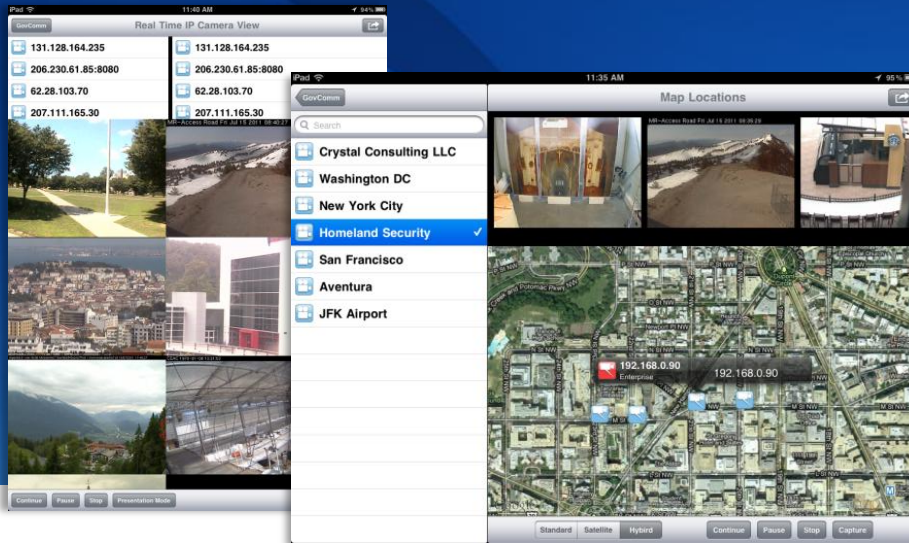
iPad 11:40 AM 94%
GovComm
Real Time IP Camera View
131.128.164.235
206.230.61.85:8080
62.28.103.70
207.111.165.30
131.128.164.235
206.230.61.85:8080
62.28.103.70
207.111.165.30
Continue
Pause
Stop
Presentation Mode

iPad 11:35 AM 95%
GovComm
Search
Crystal Consulting LLC
Washington DC
New York City
Homeland Security
San Francisco
Aventura
JFK Airport
Map Locations
192.168.0.90
Enterprise
192.168.0.90
Standard
Satellite
Hybird
Continue
Pause
Stop
Capture